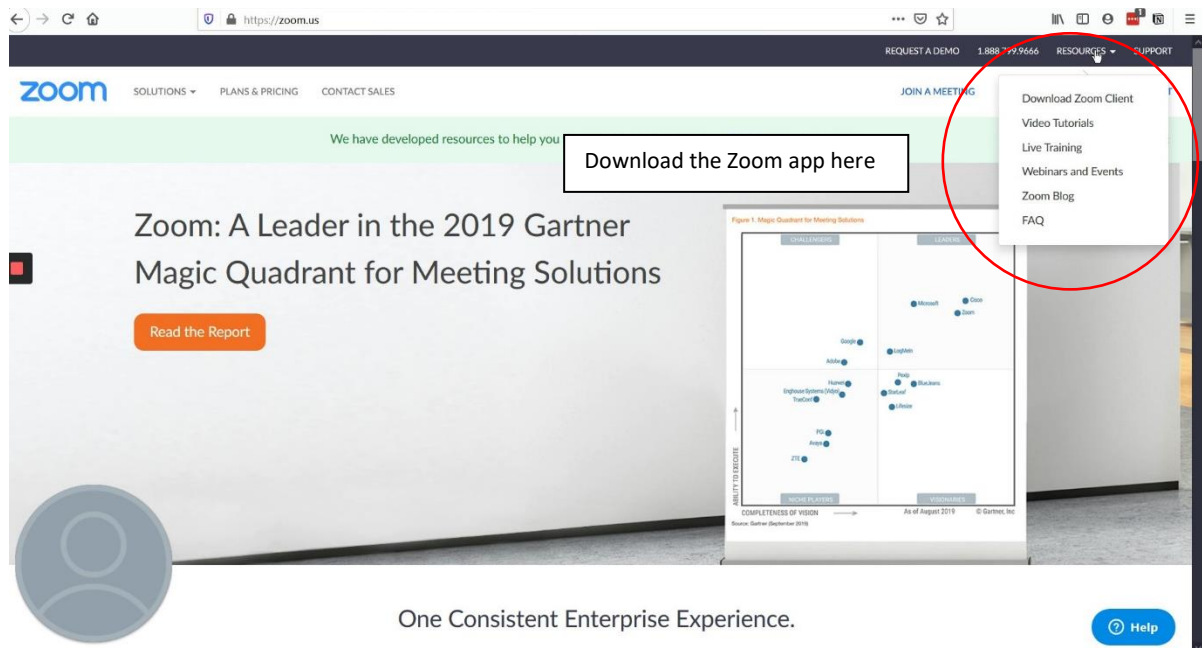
https://zoom.us

REQUEST A DEMO 1.888.799.9666 RESOURCES SUPPORT

zoom SOLUTIONS PLANS & PRICING CONTACT SALES JOIN A MEETING

Download Zoom Client
Video Tutorials
Live Training
Webinars and Events
Zoom Blog
FAQ

We have developed resources to help you

Download the Zoom app here

Zoom: A Leader in the 2019 Gartner Magic Quadrant for Meeting Solutions

Read the Report

Figure 1. Magic Quadrant for Meeting Solutions

CHALLENGERS LEADERS

Microsoft Cisco Zoom
Google LogMeIn
Adobe
Huawei Pexip Bluejeans
Enghouse Systems (Vidyo) StarLeaf
TrueConf Lifesize
PGi
Avaya
ZTE

ABILITY TO EXECUTE

NICHE PLAYERS VISIONARIES

COMPLETENESS OF VISION As of August 2019 © Gartner, Inc

Source: Gartner (September 2019)

One Consistent Enterprise Experience.

Help